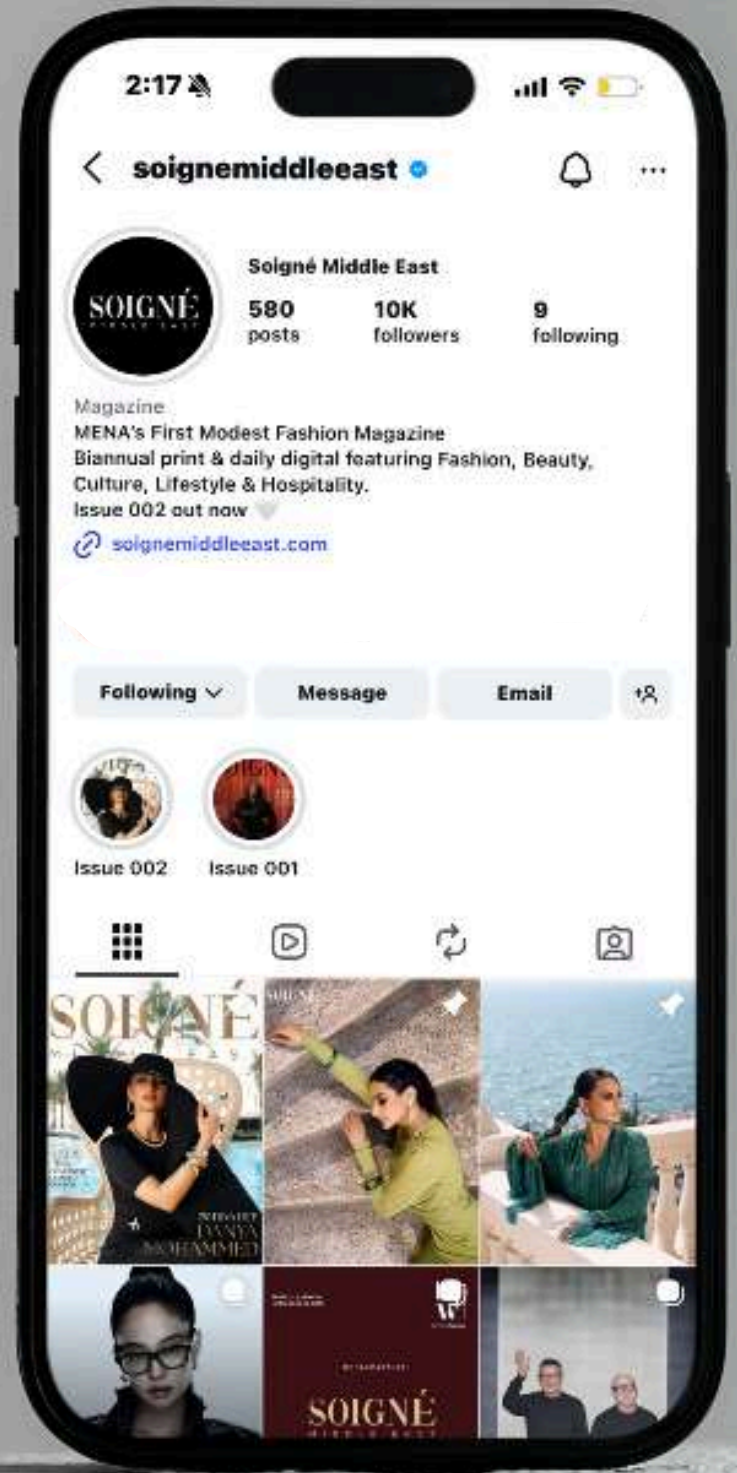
2:17

soignemiddleeast

SOIGNÉ
MIDDLE EAST

Soigné Middle East

580
posts

10K
followers

9
following

Magazine
MENA's First Modest Fashion Magazine
Biannual print & daily digital featuring Fashion, Beauty, Culture, Lifestyle & Hospitality.
Issue 002 out now 🤍
soignemiddleeast.com

Following
Message
Email

Issue 002
Issue 001

SOIGNÉ
DANYA MOHAMMED

SOIGNÉ

SOIGNÉ
MIDDLE EAST